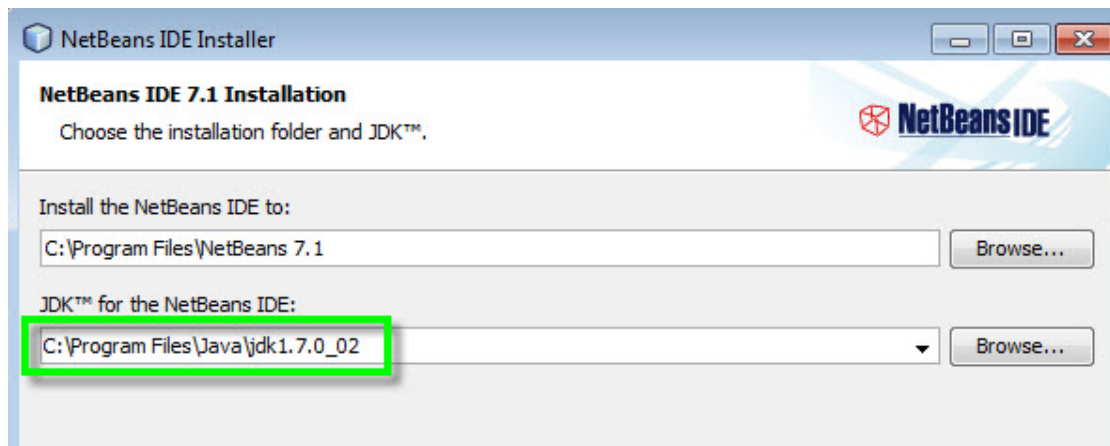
NetBeans IDE Installer

NetBeans IDE 7.1 Installation

Choose the installation folder and JDK™.

NetBeans IDE

Install the NetBeans IDE to:

C:\Program Files\NetBeans 7.1

Browse...

JDK™ for the NetBeans IDE:

C:\Program Files\Java\jdk1.7.0_02

Browse...